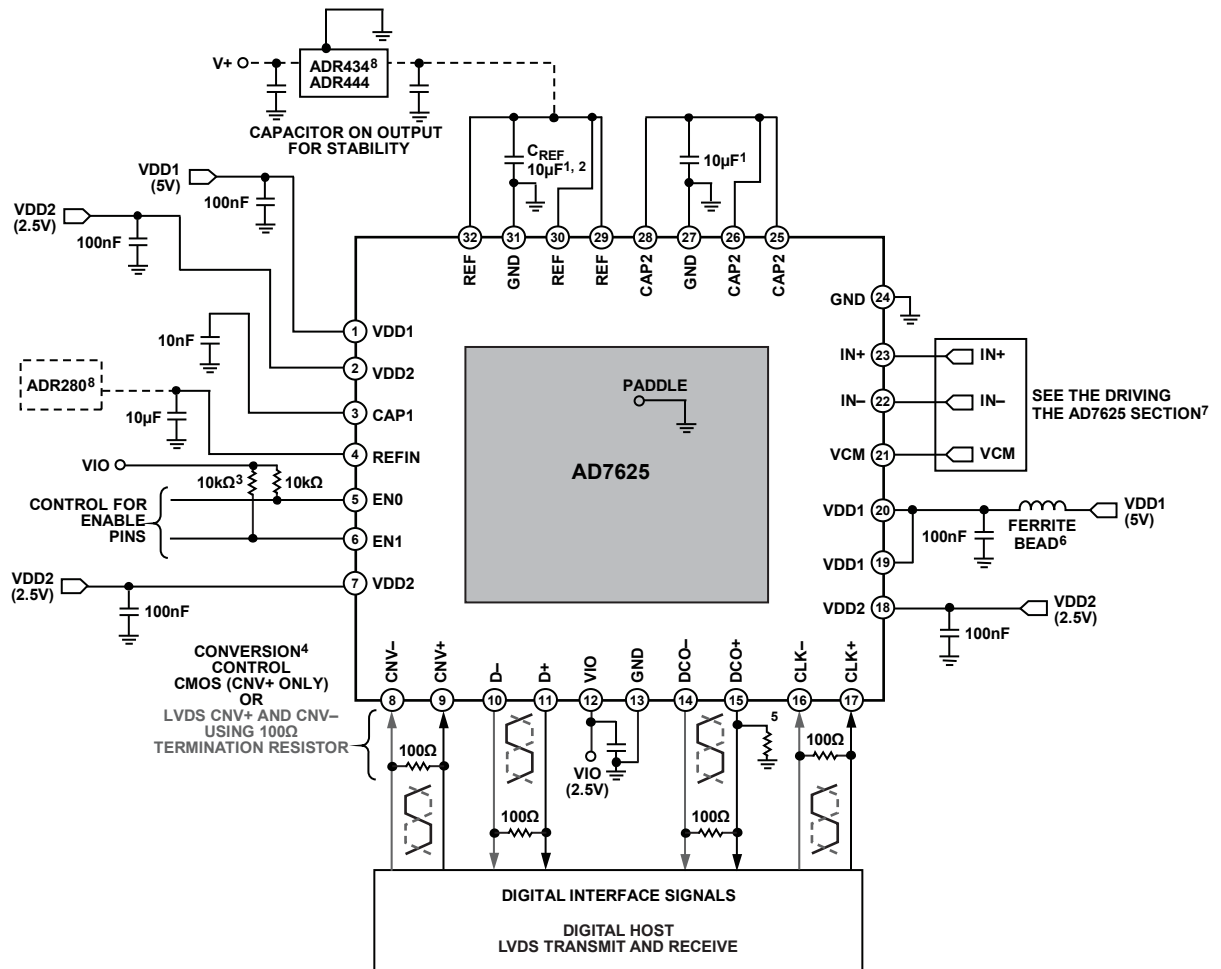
V+
ADR434$^8$
ADR444
CAPACITOR ON OUTPUT FOR STABILITY

$C_{REF}$
10µF$^{1, 2}$

10µF$^1$

VDD1 (5V)
100nF
VDD2 (2.5V)
100nF

32 REF
31 GND
30 REF
29 REF
28 CAP2
27 GND
26 CAP2
25 CAP2

GND 24

10nF
ADR280$^8$
10µF
VIO
10kΩ$^3$
10kΩ
CONTROL FOR ENABLE PINS
VDD2 (2.5V)
100nF

1 VDD1
2 VDD2
3 CAP1
4 REFIN
5 EN0
6 EN1
7 VDD2

PADDLE
AD7625

IN+ 23
IN– 22
VCM 21
IN+
IN–
VCM
SEE THE DRIVING THE AD7625 SECTION$^7$

VDD1 20
VDD1 19
100nF
FERRITE BEAD$^6$
VDD1 (5V)
VDD2 18
100nF
VDD2 (2.5V)

CONVERSION$^4$ CONTROL CMOS (CNV+ ONLY) OR
LVDS CNV+ AND CNV– USING 100Ω TERMINATION RESISTOR

CNV– 8
CNV+ 9
D– 10
D+ 11
VIO 12
GND 13
DCO– 14
DCO+ 15
CLK– 16
CLK+ 17

100Ω
100Ω
VIO (2.5V)
5
100Ω
100Ω

DIGITAL INTERFACE SIGNALS

DIGITAL HOST
LVDS TRANSMIT AND RECEIVE